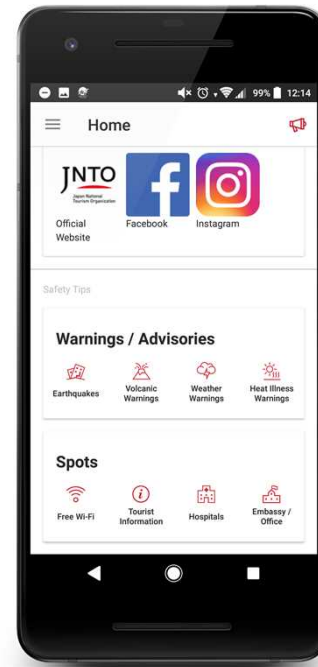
99% 12:14

Home

JNTO
Japan National Tourism Organization

Official Website

Facebook

Instagram

Safety Tips

Warnings / Advisories

Earthquakes

Volcanic Warnings

Weather Warnings

Heat Illness Warnings

Spots

Free Wi-Fi

Tourist Information

Hospitals

Embassy / Office